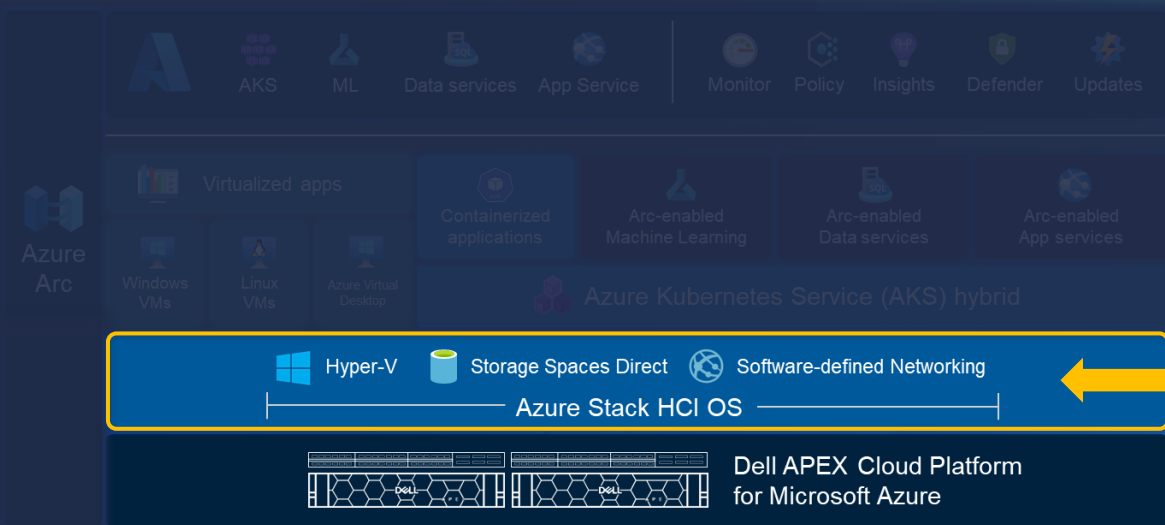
AKS ML Data services App Service Monitor Policy Insights Defender Updates

Azure Arc

Virtualized apps

Windows VMs

Linux VMs

Azure Virtual Desktop

Containerized applications

Arc-enabled Machine Learning

Arc-enabled Data services

Arc-enabled App services

Azure Kubernetes Service (AKS) hybrid

Hyper-V Storage Spaces Direct Software-defined Networking

Azure Stack HCI OS

Dell APEX Cloud Platform for Microsoft Azure